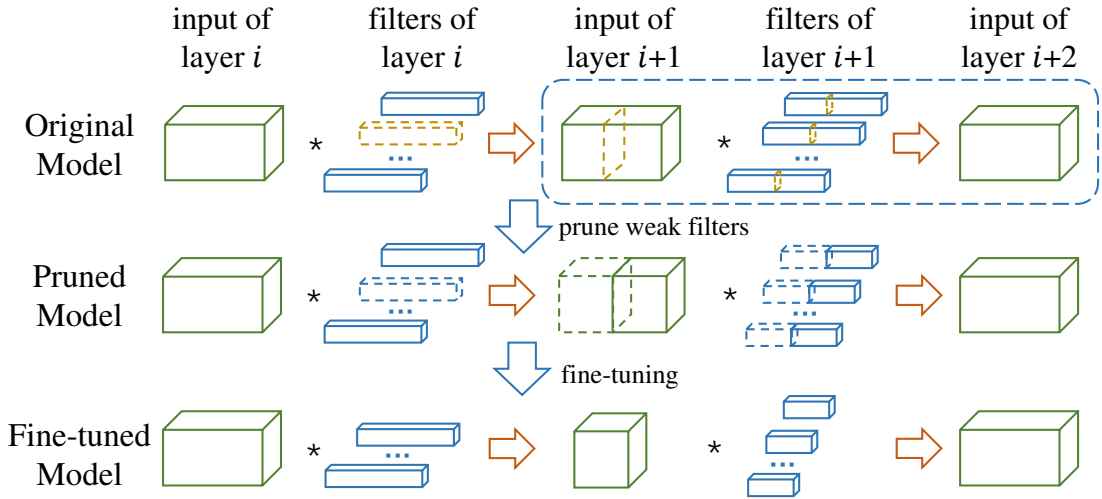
input of layer $i$

filters of layer $i$

input of layer $i$+1

filters of layer $i$+1

input of layer $i$+2

Original Model

*

...

*

...

prune weak filters

Pruned Model

*

...

*

...

fine-tuning

Fine-tuned Model

*

...

*

...